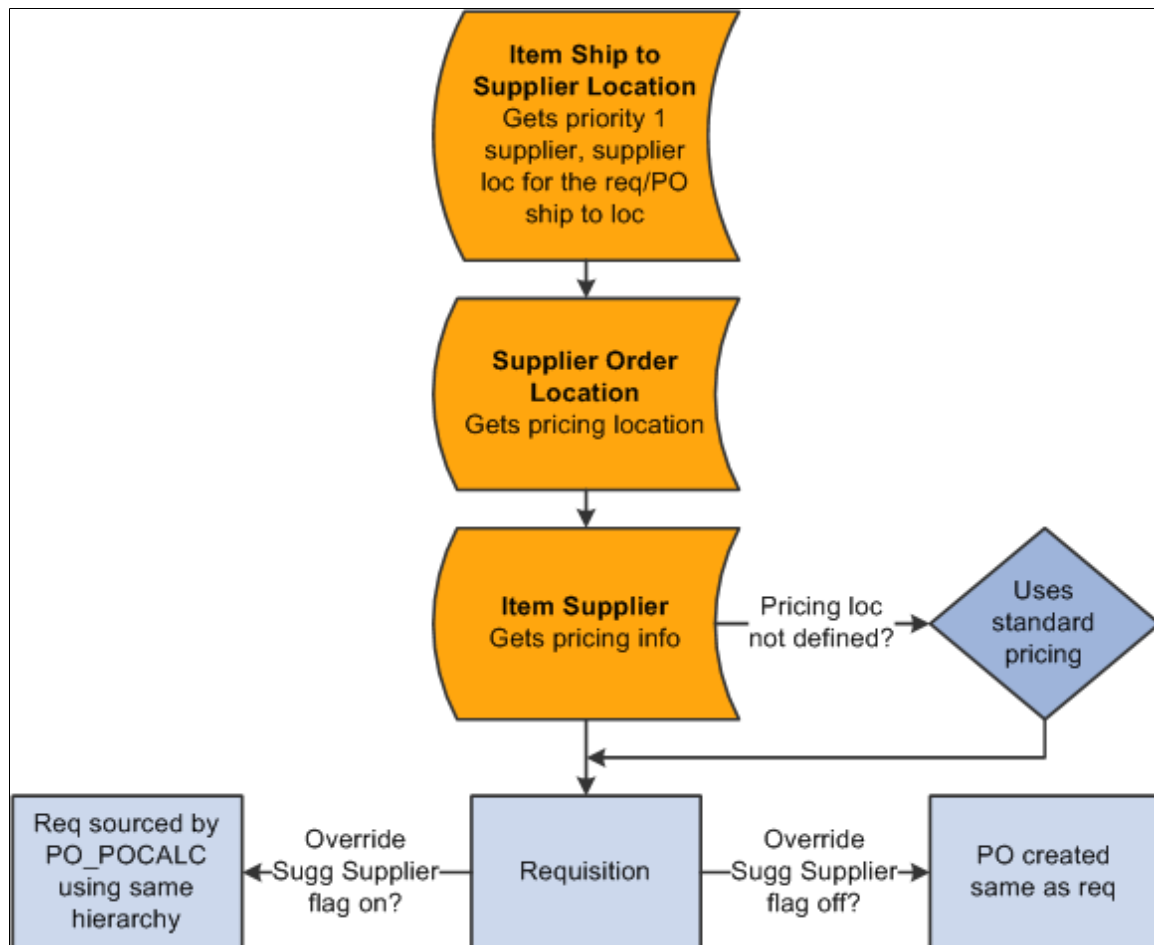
**Item Ship to Supplier Location**
Gets priority 1 supplier, supplier loc for the req/PO ship to loc

**Supplier Order Location**
Gets pricing location

**Item Supplier**
Gets pricing info

Pricing loc not defined?

Uses standard pricing

Req sourced by PO_POCALC using same hierarchy

Override Sugg Supplier flag on?

Requisition

Override Sugg Supplier flag off?

PO created same as req